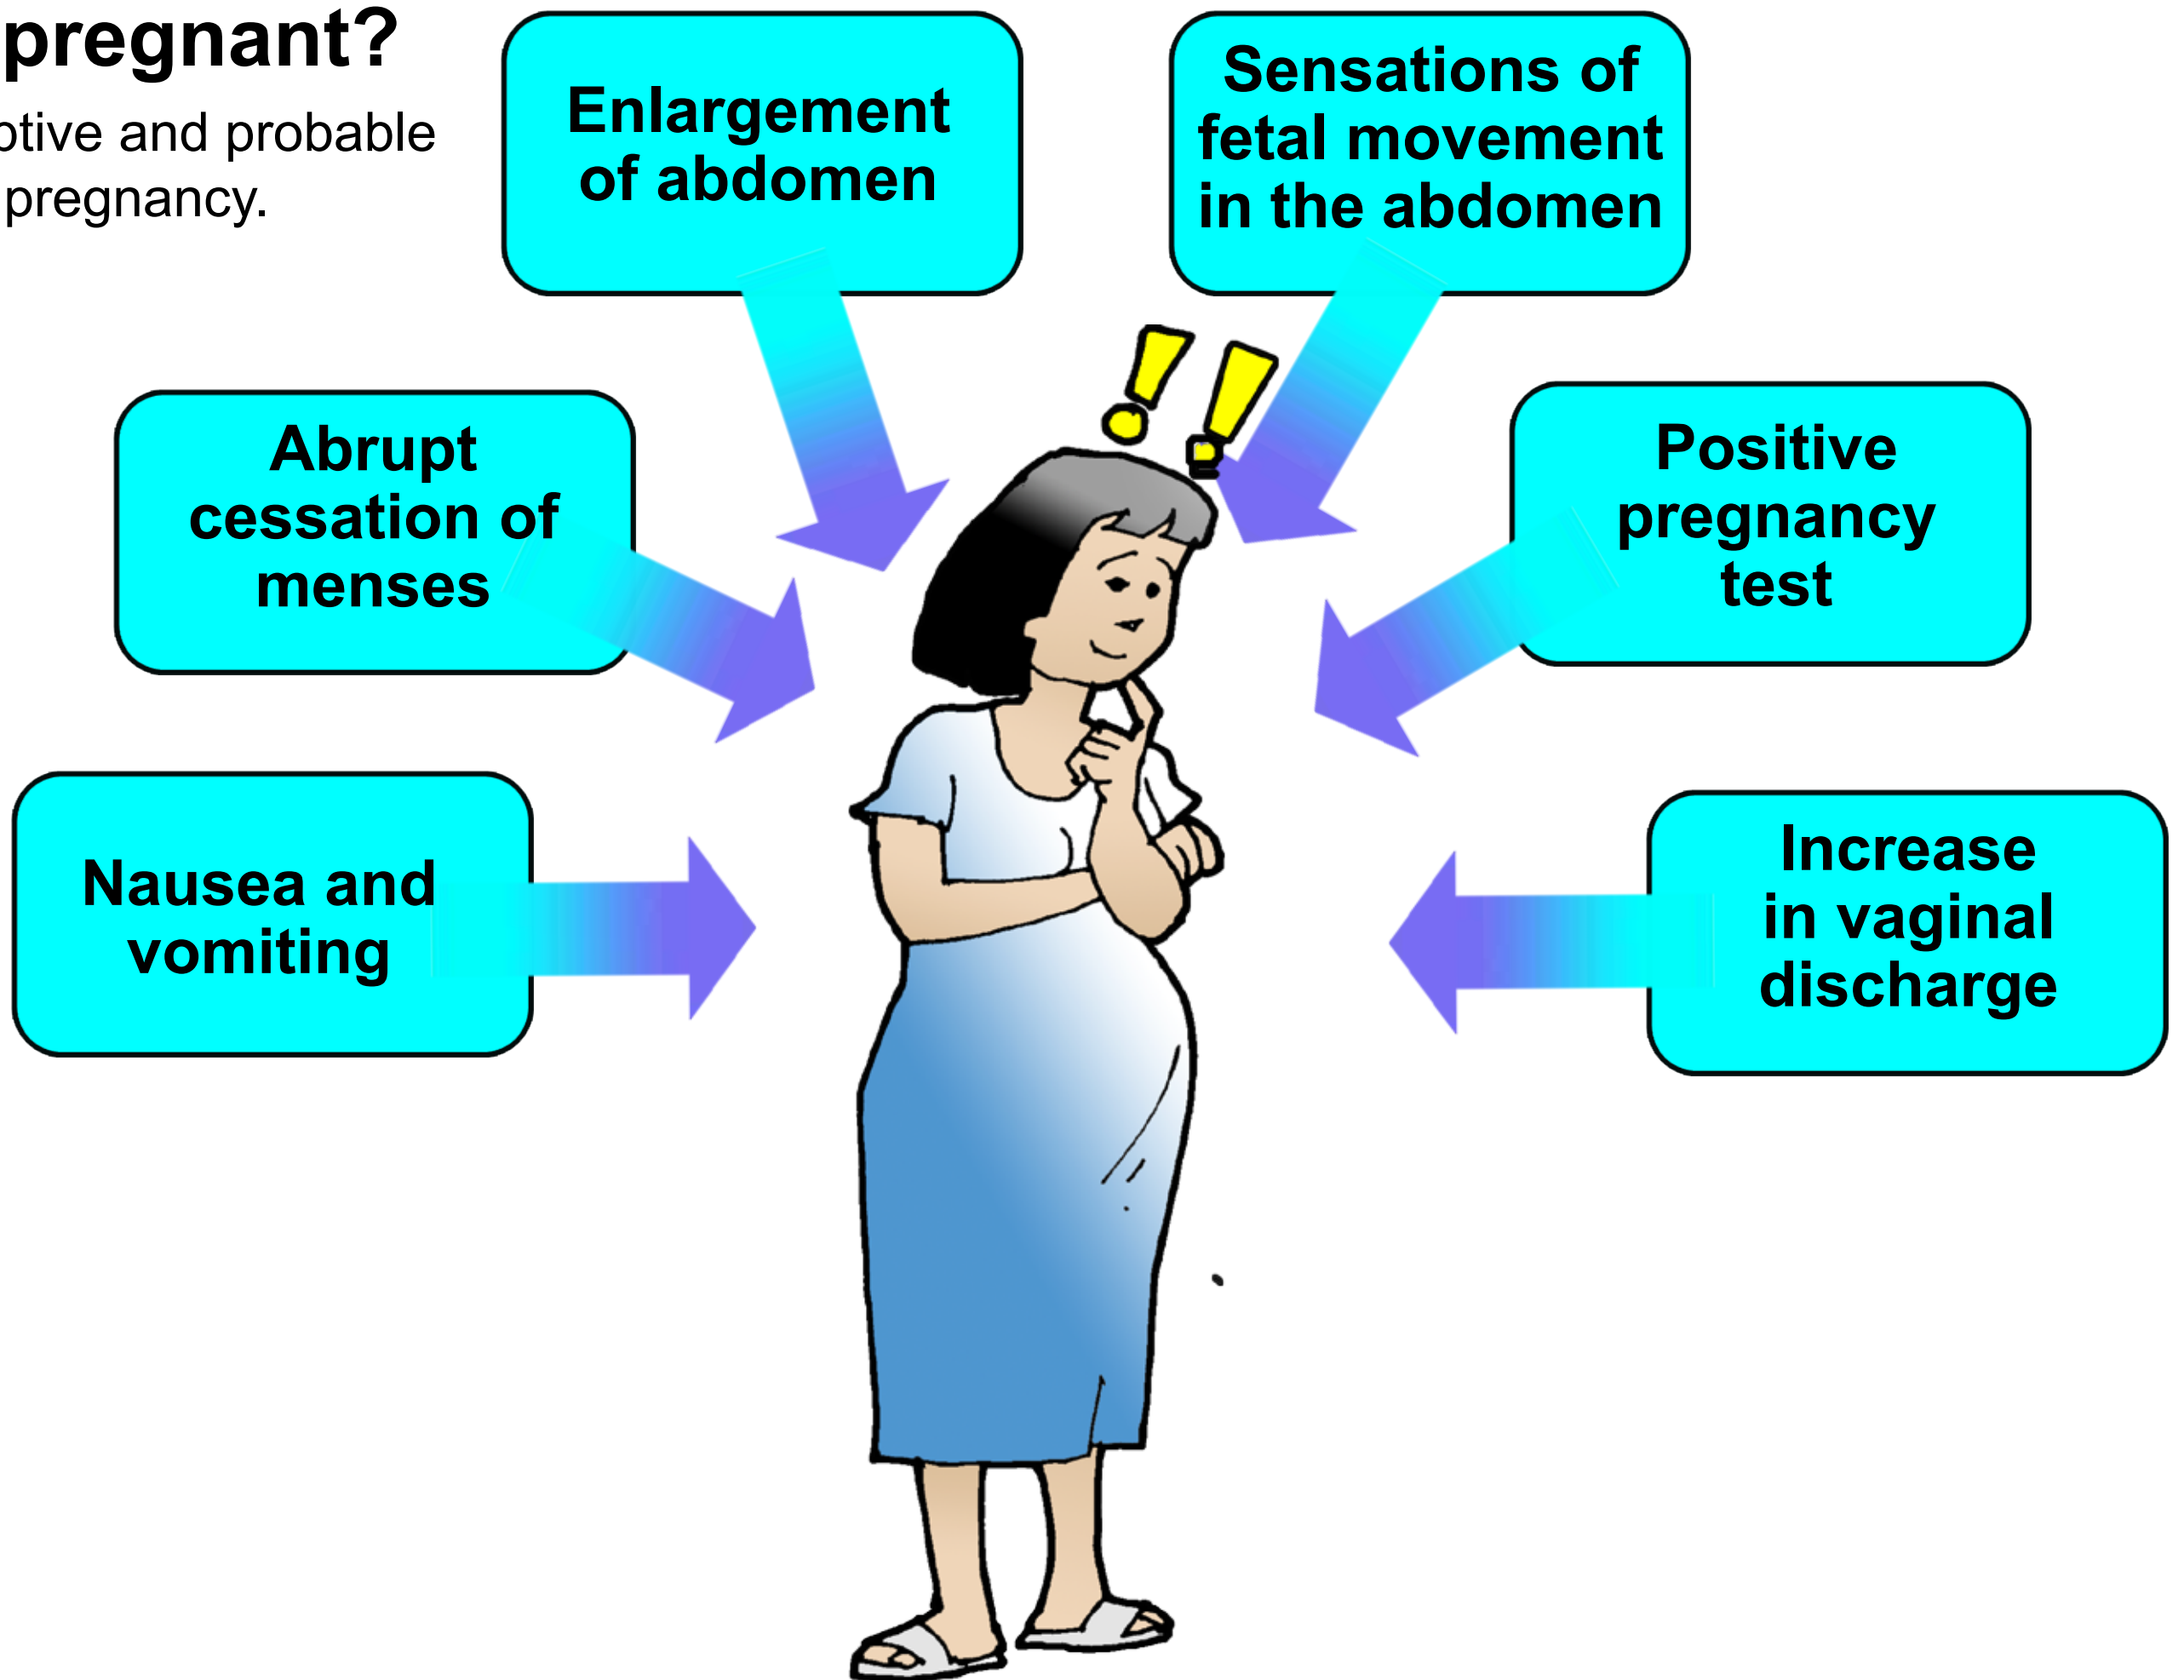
pregnant?

otive and probable pregnancy.

Enlargement of abdomen

Sensations of fetal movement in the abdomen

Abrupt cessation of menses

Positive pregnancy test

Nausea and vomiting

Increase in vaginal discharge